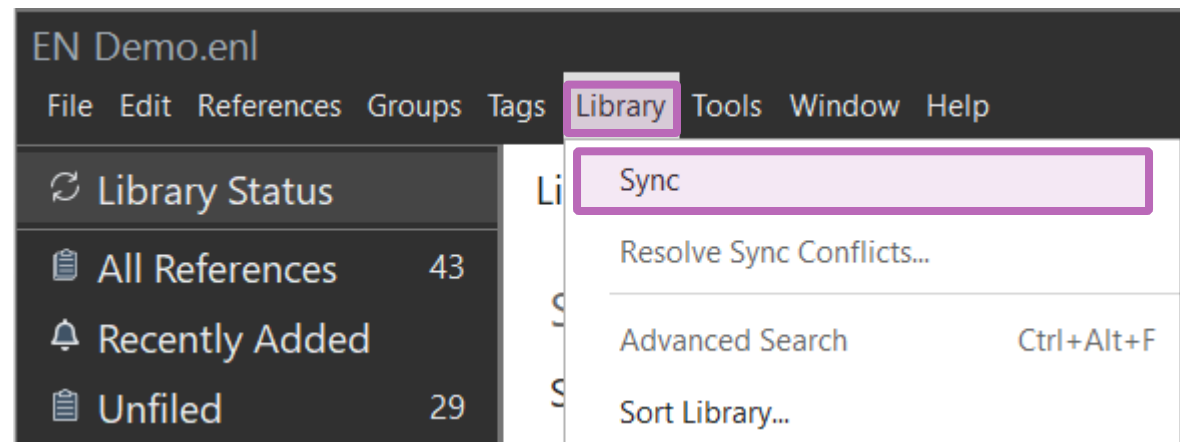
EN Demo.enl

File Edit References Groups Tags Library Tools Window Help

Library Status

All References 43

Recently Added

Unfiled 29

Li

S

S

Sync

Resolve Sync Conflicts...

Advanced Search Ctrl+Alt+F

Sort Library...